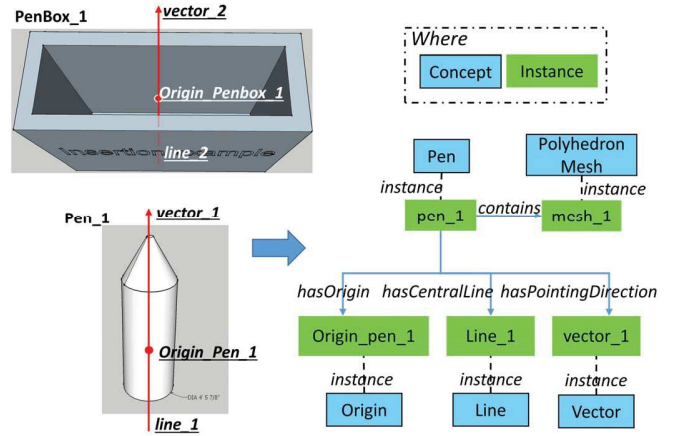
PenBox_1

vector_2

Origin_Penbox_1

InsertionExample

line_2

Pen_1

vector_1

Origin_Pen_1

DIA 4' 5 7/8"

line_1

Where

| Concept | Instance |
|---|---|

Pen

Polyhedron Mesh

instance

instance

pen_1

contains

mesh_1

hasOrigin

hasCentralLine

hasPointingDirection

Origin_pen_1

Line_1

vector_1

instance

instance

instance

Origin

Line

Vector